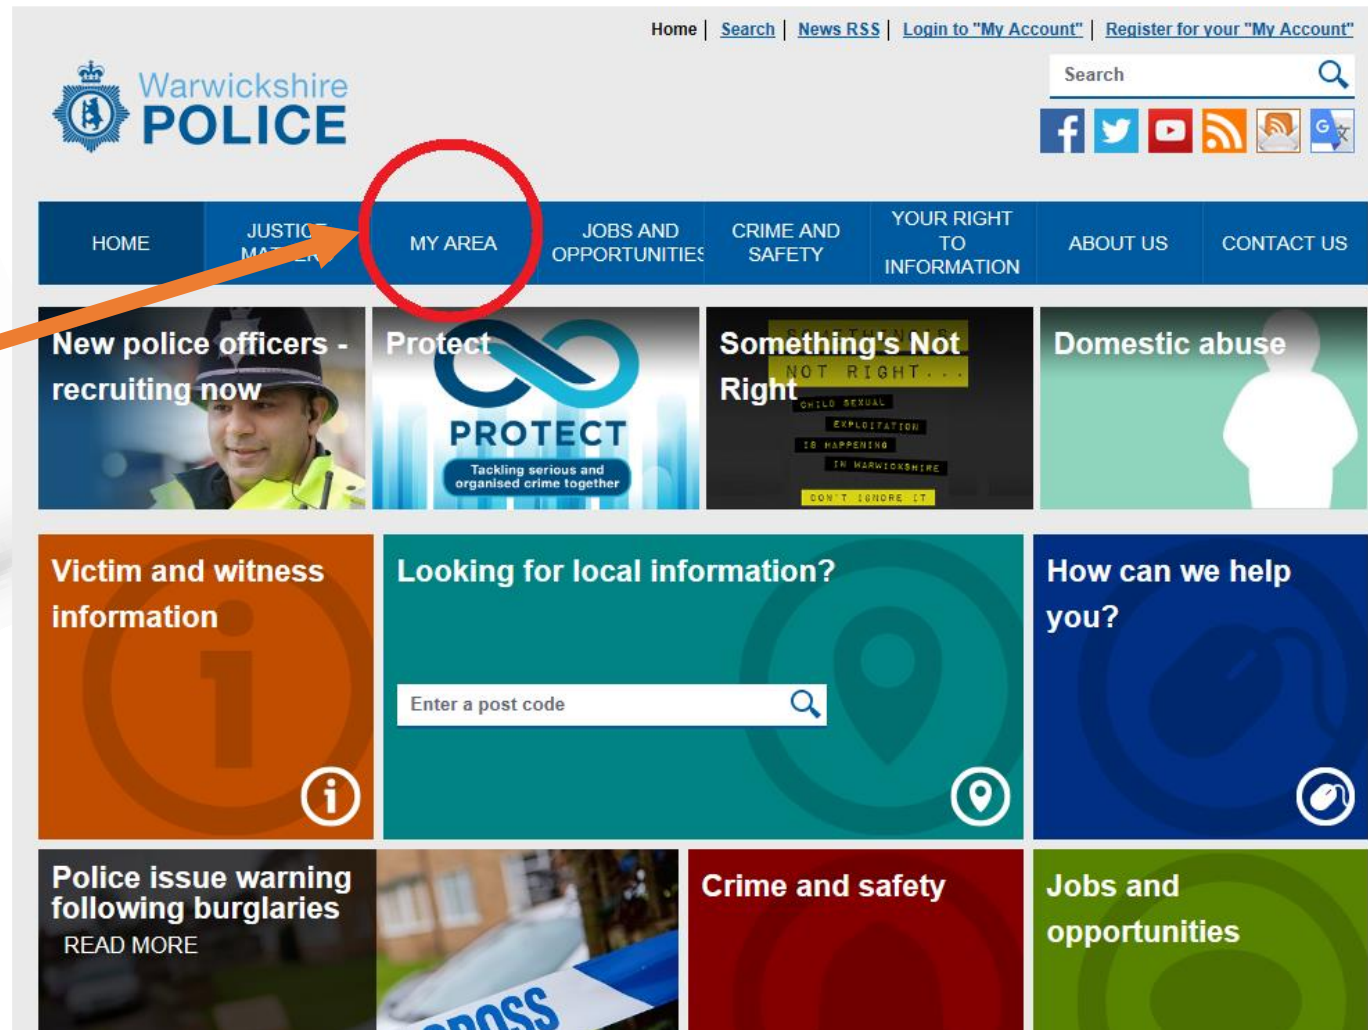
Home | Search | News RSS | Login to "My Account" | Register for your "My Account"

Warwickshire POLICE

Search

HOME

JUSTICE MA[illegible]

MY AREA

JOBS AND OPPORTUNITIES

CRIME AND SAFETY

YOUR RIGHT TO INFORMATION

ABOUT US

CONTACT US

New police officers - recruiting now

Protect

PROTECT

Tackling serious and organised crime together

Something's Not Right

SOMETHING'S NOT RIGHT...

CHILD SEXUAL

EXPLOITATION

IS HAPPENING

IN WARWICKSHIRE

DON'T IGNORE IT

Domestic abuse

Victim and witness information

Looking for local information?

Enter a post code

How can we help you?

Police issue warning following burglaries

READ MORE

Crime and safety

Jobs and opportunities

CROSS